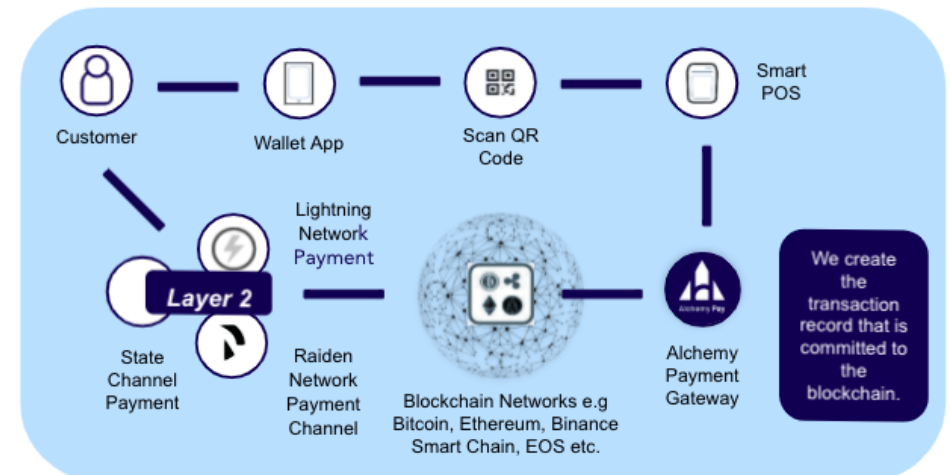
Customer

Wallet App

Scan QR Code

Smart POS

Lightning Network Payment

Layer 2

State Channel Payment

Raiden Network Payment Channel

Blockchain Networks e.g Bitcoin, Ethereum, Binance Smart Chain, EOS etc.

Alchemy Pay

Alchemy Payment Gateway

We create the transaction record that is committed to the blockchain.